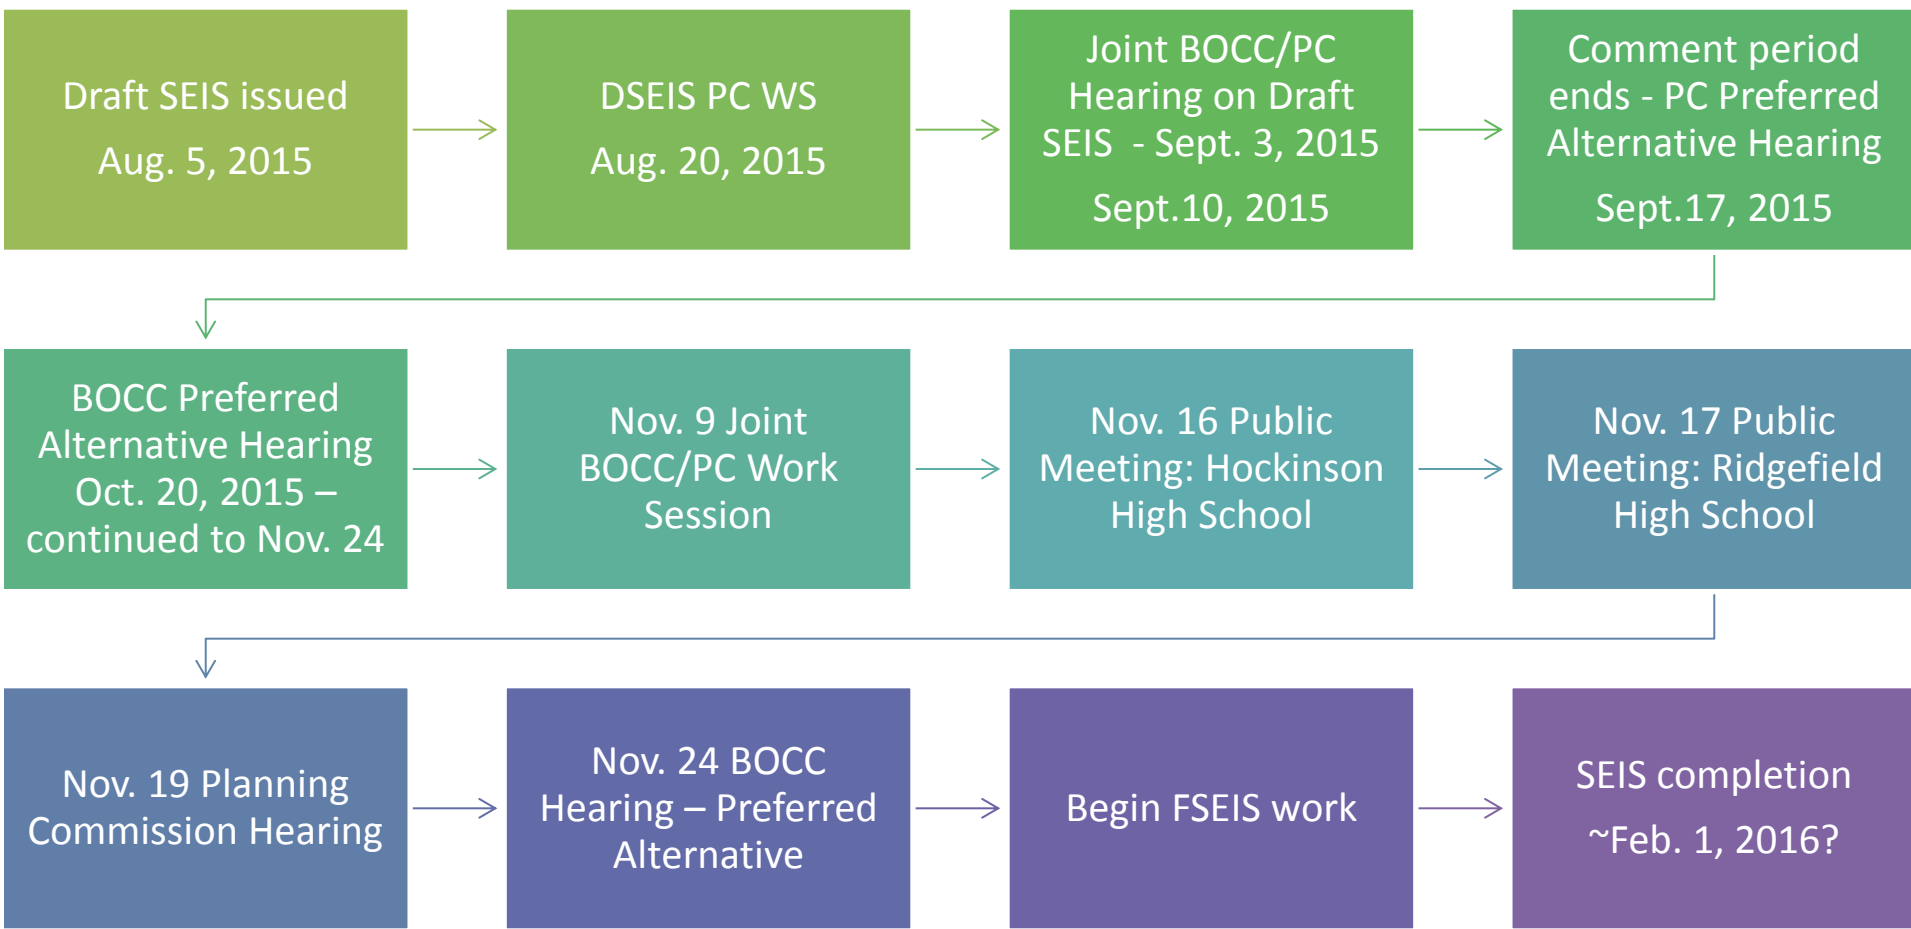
Draft SEIS issued

Aug. 5, 2015

DSEIS PC WS

Aug. 20, 2015

Joint BOCC/PC Hearing on Draft SEIS - Sept. 3, 2015

Sept.10, 2015

Comment period ends - PC Preferred Alternative Hearing

Sept.17, 2015

BOCC Preferred Alternative Hearing Oct. 20, 2015 – continued to Nov. 24

Nov. 9 Joint BOCC/PC Work Session

Nov. 16 Public Meeting: Hockinson High School

Nov. 17 Public Meeting: Ridgefield High School

Nov. 19 Planning Commission Hearing

Nov. 24 BOCC Hearing – Preferred Alternative

Begin FSEIS work

SEIS completion

~Feb. 1, 2016?